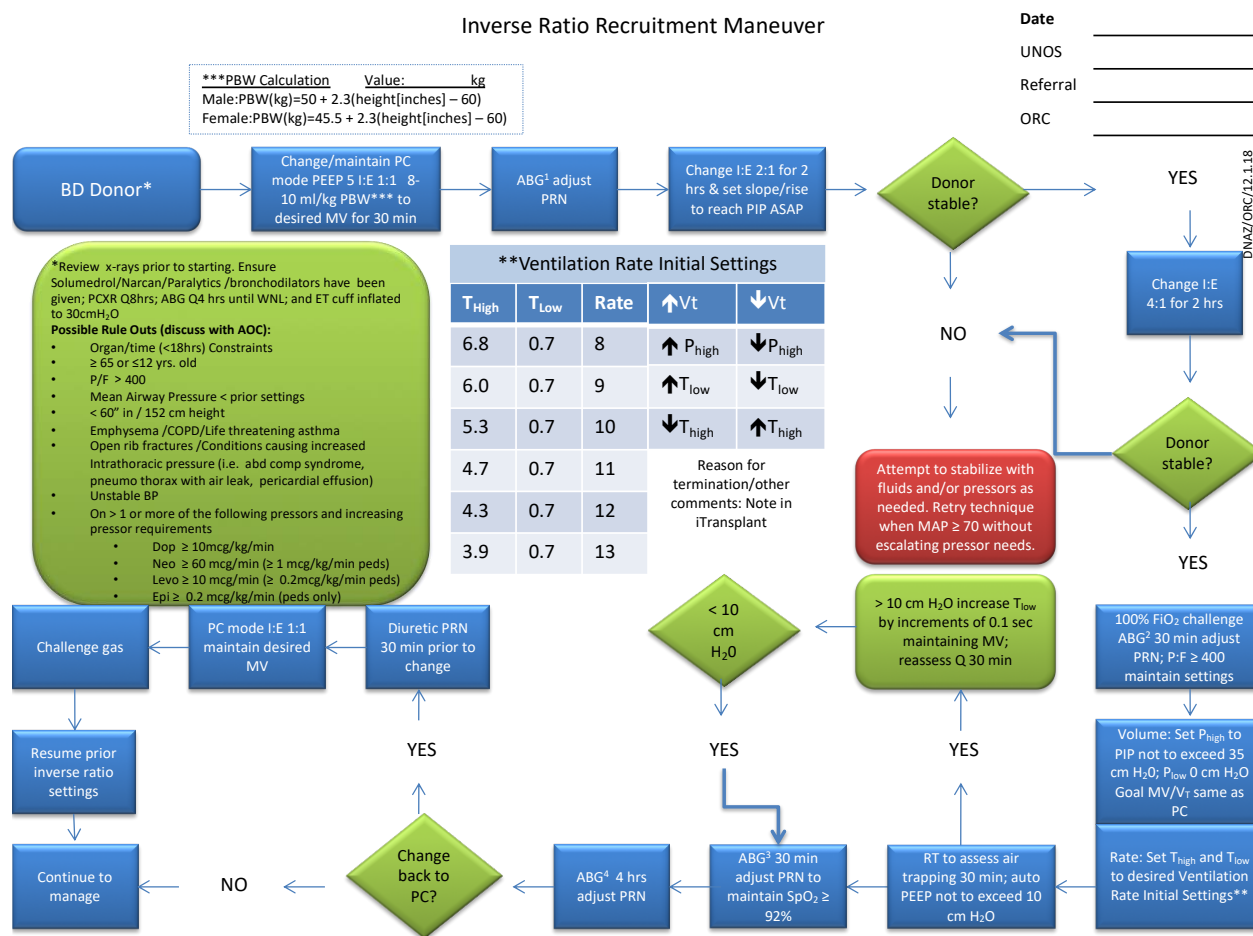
Inverse Ratio Recruitment Maneuver

Date
UNOS
Referral
ORC

DNAZ/ORC/12.1.18

***PBW Calculation Value: kg
Male:PBW(kg)=50 + 2.3(height[inches] – 60)
Female:PBW(kg)=45.5 + 2.3(height[inches] – 60)

BD Donor*

Change/maintain PC mode PEEP 5 I:E 1:1 8-10 ml/kg PBW*** to desired MV for 30 min

ABG$^1$ adjust PRN

Change I:E 2:1 for 2 hrs & set slope/rise to reach PIP ASAP

Donor stable?

YES

Change I:E 4:1 for 2 hrs

NO

Donor stable?

YES

*Review x-rays prior to starting. Ensure Solumedrol/Narcan/Paralytics /bronchodilators have been given; PCXR Q8hrs; ABG Q4 hrs until WNL; and ET cuff inflated to 30cmH$_2$O
Possible Rule Outs (discuss with AOC):
• Organ/time (<18hrs) Constraints
• ≥ 65 or ≤12 yrs. old
• P/F > 400
• Mean Airway Pressure < prior settings
• < 60" in / 152 cm height
• Emphysema /COPD/Life threatening asthma
• Open rib fractures /Conditions causing increased Intrathoracic pressure (i.e. abd comp syndrome, pneumo thorax with air leak, pericardial effusion)
• Unstable BP
• On > 1 or more of the following pressors and increasing pressor requirements
• Dop ≥ 10mcg/kg/min
• Neo ≥ 60 mcg/min (≥ 1 mcg/kg/min peds)
• Levo ≥ 10 mcg/min (≥ 0.2mcg/kg/min peds)
• Epi ≥ 0.2 mcg/kg/min (peds only)

**Ventilation Rate Initial Settings

| T$_{High}$ | T$_{Low}$ | Rate | ↑Vt | ↓Vt |
|---|---|---|---|---|
| 6.8 | 0.7 | 8 | ↑ P$_{high}$ | ↓P$_{high}$ |
| 6.0 | 0.7 | 9 | ↑T$_{low}$ | ↓T$_{low}$ |
| 5.3 | 0.7 | 10 | ↓T$_{high}$ | ↑T$_{high}$ |
| 4.7 | 0.7 | 11 | | |
| 4.3 | 0.7 | 12 | | |
| 3.9 | 0.7 | 13 | | |

Reason for termination/other comments: Note in iTransplant

Attempt to stabilize with fluids and/or pressors as needed. Retry technique when MAP ≥ 70 without escalating pressor needs.

Challenge gas

PC mode I:E 1:1 maintain desired MV

Diuretic PRN 30 min prior to change

< 10 cm H$_2$0

> 10 cm H$_2$O increase T$_{low}$ by increments of 0.1 sec maintaining MV; reassess Q 30 min

100% FiO$_2$ challenge ABG$^2$ 30 min adjust PRN; P:F ≥ 400 maintain settings

Resume prior inverse ratio settings

YES

YES

YES

Volume: Set P$_{high}$ to PIP not to exceed 35 cm H$_2$0; P$_{low}$ 0 cm H$_2$O Goal MV/V$_T$ same as PC

Continue to manage

NO

Change back to PC?

ABG$^4$ 4 hrs adjust PRN

ABG$^3$ 30 min adjust PRN to maintain SpO$_2$ ≥ 92%

RT to assess air trapping 30 min; auto PEEP not to exceed 10 cm H$_2$O

Rate: Set T$_{high}$ and T$_{low}$ to desired Ventilation Rate Initial Settings**